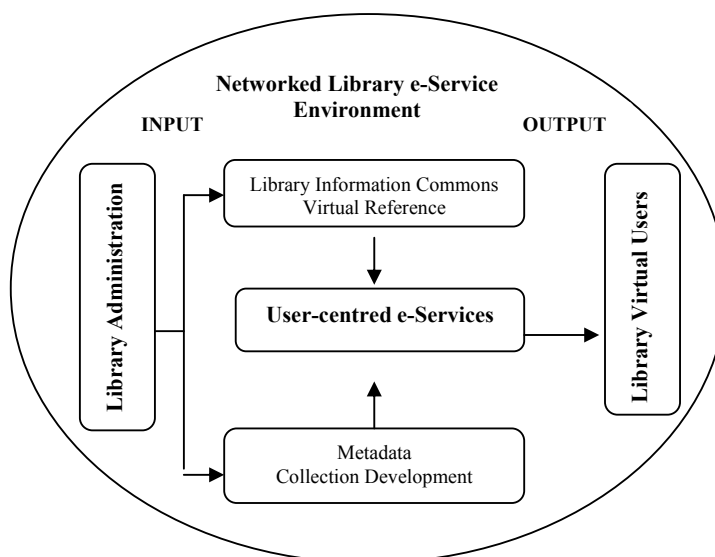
Networked Library e-Service Environment

INPUT

OUTPUT

Library Administration

Library Information Commons
Virtual Reference

User-centred e-Services

Metadata
Collection Development

Library Virtual Users